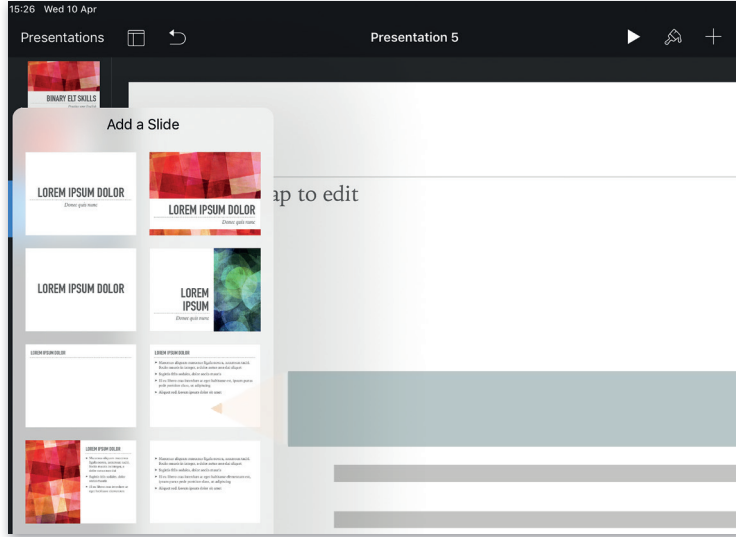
15:26 Wed 10 Apr

Presentations

Presentation 5

BINARY ELT SKILLS

Add a Slide

LOREM IPSUM DOLOR
Donec quis nunc

LOREM IPSUM DOLOR
Donec quis nunc

LOREM IPSUM DOLOR

LOREM IPSUM
Donec quis nunc

LOREM IPSUM DOLOR

LOREM IPSUM DOLOR

LOREM IPSUM DOLOR

ap to edit